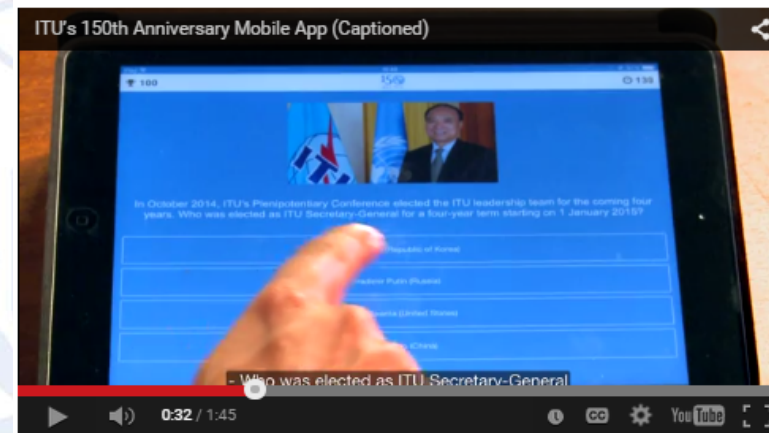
ITU's 150th Anniversary Mobile App (Captioned)

100

150

135

In October 2014, ITU's Plenipotentiary Conference elected the ITU leadership team for the coming four years. Who was elected as ITU Secretary-General for a four-year term starting on 1 January 2015?

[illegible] Republic of Korea

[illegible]adimir Putin (Russia)

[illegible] (United States)

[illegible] (China)

- Who was elected as ITU Secretary-General

0:32 / 1:45

CC

YouTube